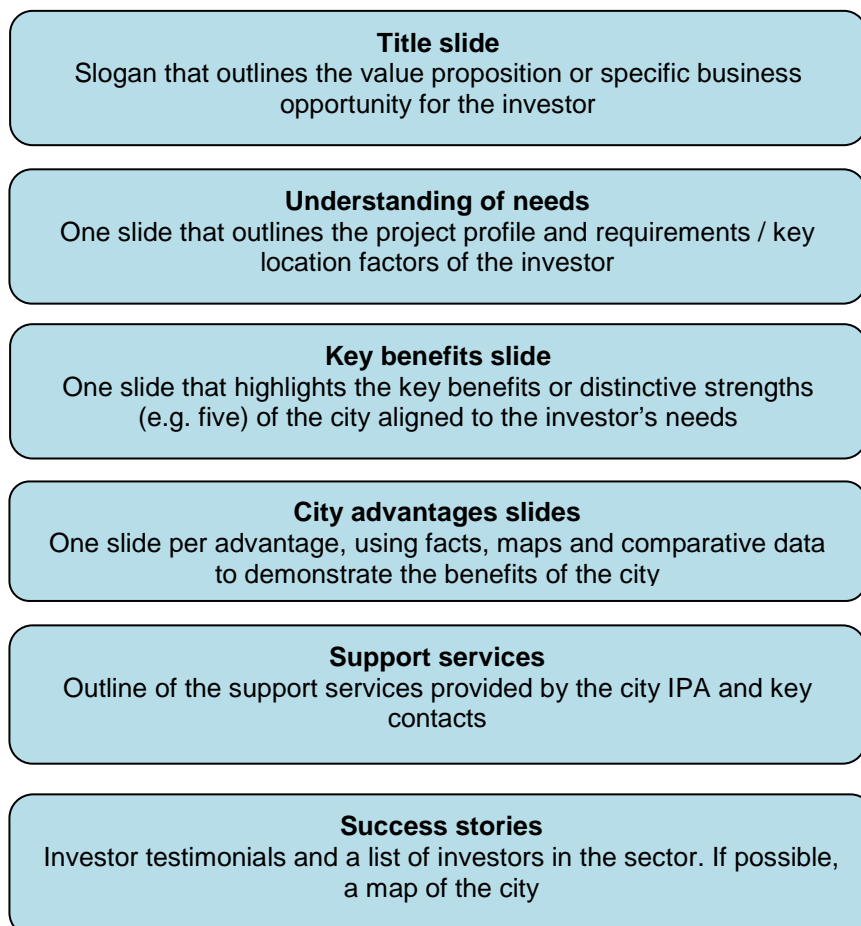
**Title slide**
Slogan that outlines the value proposition or specific business opportunity for the investor

**Understanding of needs**
One slide that outlines the project profile and requirements / key location factors of the investor

**Key benefits slide**
One slide that highlights the key benefits or distinctive strengths (e.g. five) of the city aligned to the investor's needs

**City advantages slides**
One slide per advantage, using facts, maps and comparative data to demonstrate the benefits of the city

**Support services**
Outline of the support services provided by the city IPA and key contacts

**Success stories**
Investor testimonials and a list of investors in the sector. If possible, a map of the city